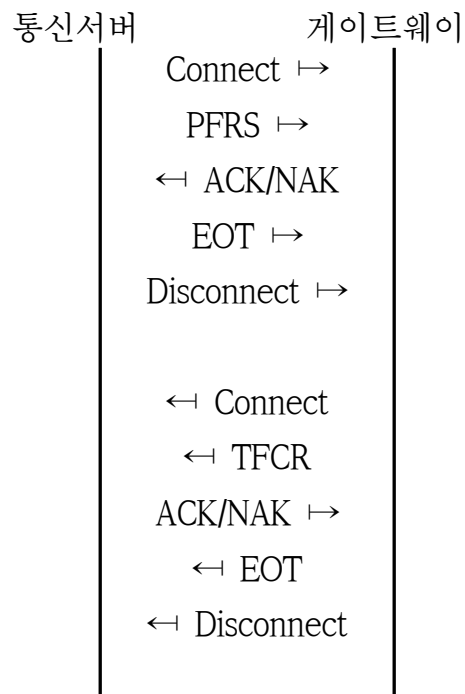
통신서버 게이트웨이

Connect $\mapsto$

PFRS $\mapsto$

$\leftarrow$ ACK/NAK

EOT $\mapsto$

Disconnect $\mapsto$

$\leftarrow$ Connect

$\leftarrow$ TFCR

ACK/NAK $\mapsto$

$\leftarrow$ EOT

$\leftarrow$ Disconnect